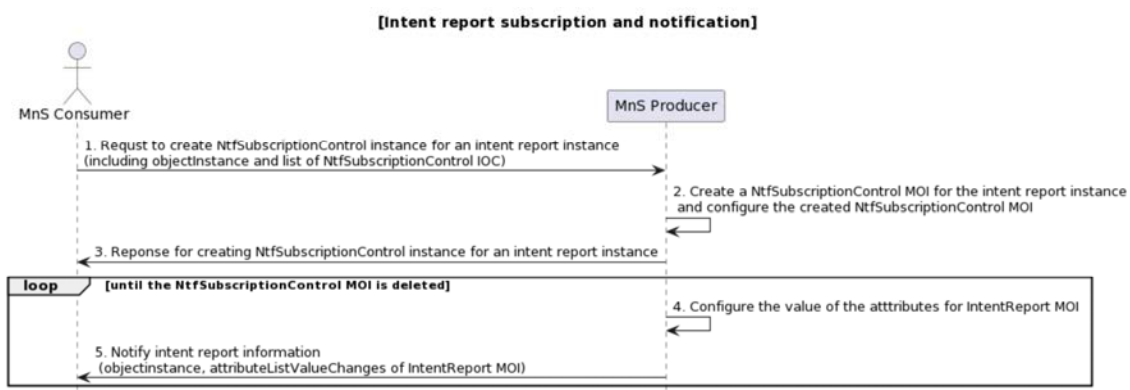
[Intent report subscription and notification]

MnS Consumer

MnS Producer

1. Requst to create NtfSubscriptionControl instance for an intent report instance (including objectInstance and list of NtfSubscriptionControl IOC)

2. Create a NtfSubscriptionControl MOI for the intent report instance and configure the created NtfSubscriptionControl MOI

3. Reponse for creating NtfSubscriptionControl instance for an intent report instance

loop

[until the NtfSubscriptionControl MOI is deleted]

4. Configure the value of the atttributes for IntentReport MOI

5. Notify intent report information (objectinstance, attributeListValueChanges of IntentReport MOI)